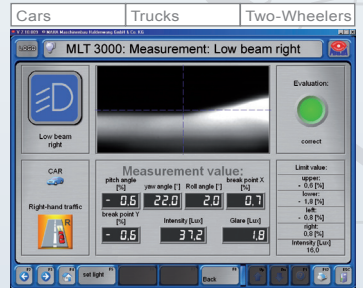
Cars | Trucks | Two-Wheelers

V 7.10.003 © MAHA Maschinenbau Haldenwang GmbH & Co. KG

MLT 3000: Measurement: Low beam right

Low beam right

Evaluation:

correct

CAR

Right-hand traffic

Measurement value:

pitch angle [%]
- 0.6

yaw angle [°]
22.0

Roll angle [°]
2.0

break point X [%]
0.7

break point Y [%]
- 0.6

Intensity [Lux]
37.2

Glare [Lux]
1.8

Limit value:
upper:
- 0.6 [%]
lower:
- 1.8 [%]
left:
- 0.8 [%]
right:
0.8 [%]
Intensity [Lux]
16.0

set light

Back